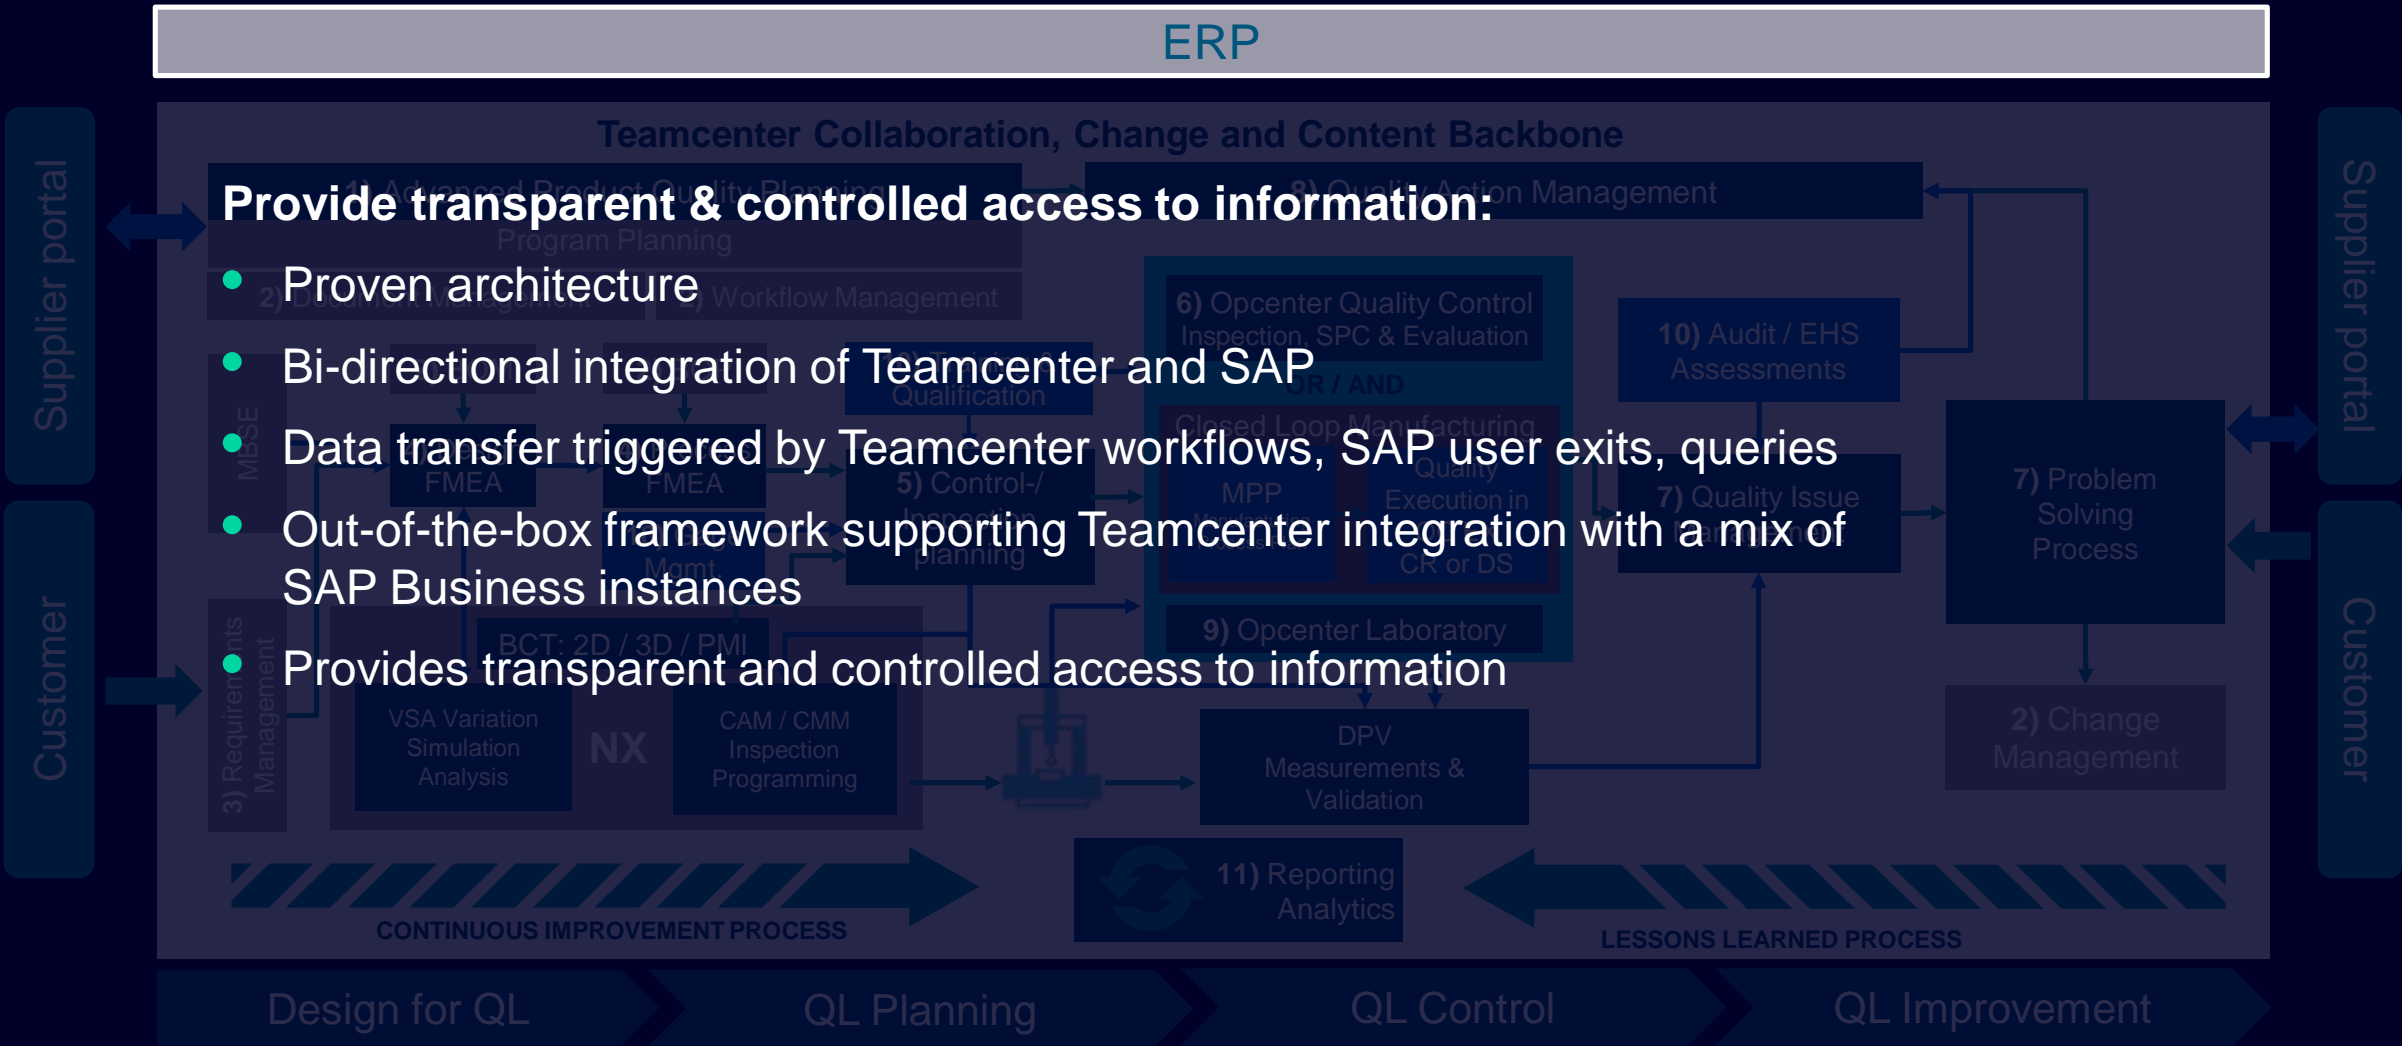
ERP

Teamcenter Collaboration, Change and Content Backbone

Provide transparent & controlled access to information:

- Proven architecture
- Bi-directional integration of Teamcenter and SAP
- Data transfer triggered by Teamcenter workflows, SAP user exits, queries
- Out-of-the-box framework supporting Teamcenter integration with a mix of SAP Business instances
- Provides transparent and controlled access to information

Supplier portal

Customer

Supplier portal

Customer

Program Planning

Workflow Management

8) Quality Action Management

6) Opcenter Quality Control Inspection, SPC & Evaluation

10) Audit / EHS Assessments

OR / AND

Qualification

Closed Loop Manufacturing

FMEA

FMEA

MBSE

5) Control-/ Inspection planning

MPP

Quality Execution in CR or DS

7) Quality Issue

7) Problem Solving Process

Mgmt

BCT: 2D / 3D / PMI

9) Opcenter Laboratory

3) Requirements Management

VSA Variation Simulation Analysis

NX

CAM / CMM Inspection Programming

DPV Measurements & Validation

2) Change Management

11) Reporting Analytics

CONTINUOUS IMPROVEMENT PROCESS

LESSONS LEARNED PROCESS

Design for QL

QL Planning

QL Control

QL Improvement